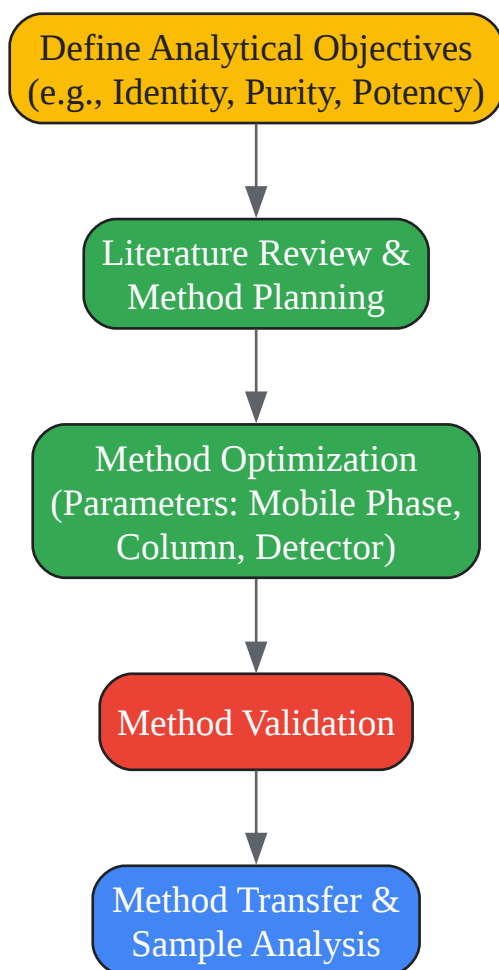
Define Analytical Objectives (e.g., Identity, Purity, Potency)

Literature Review & Method Planning

Method Optimization (Parameters: Mobile Phase, Column, Detector)

Method Validation

Method Transfer & Sample Analysis